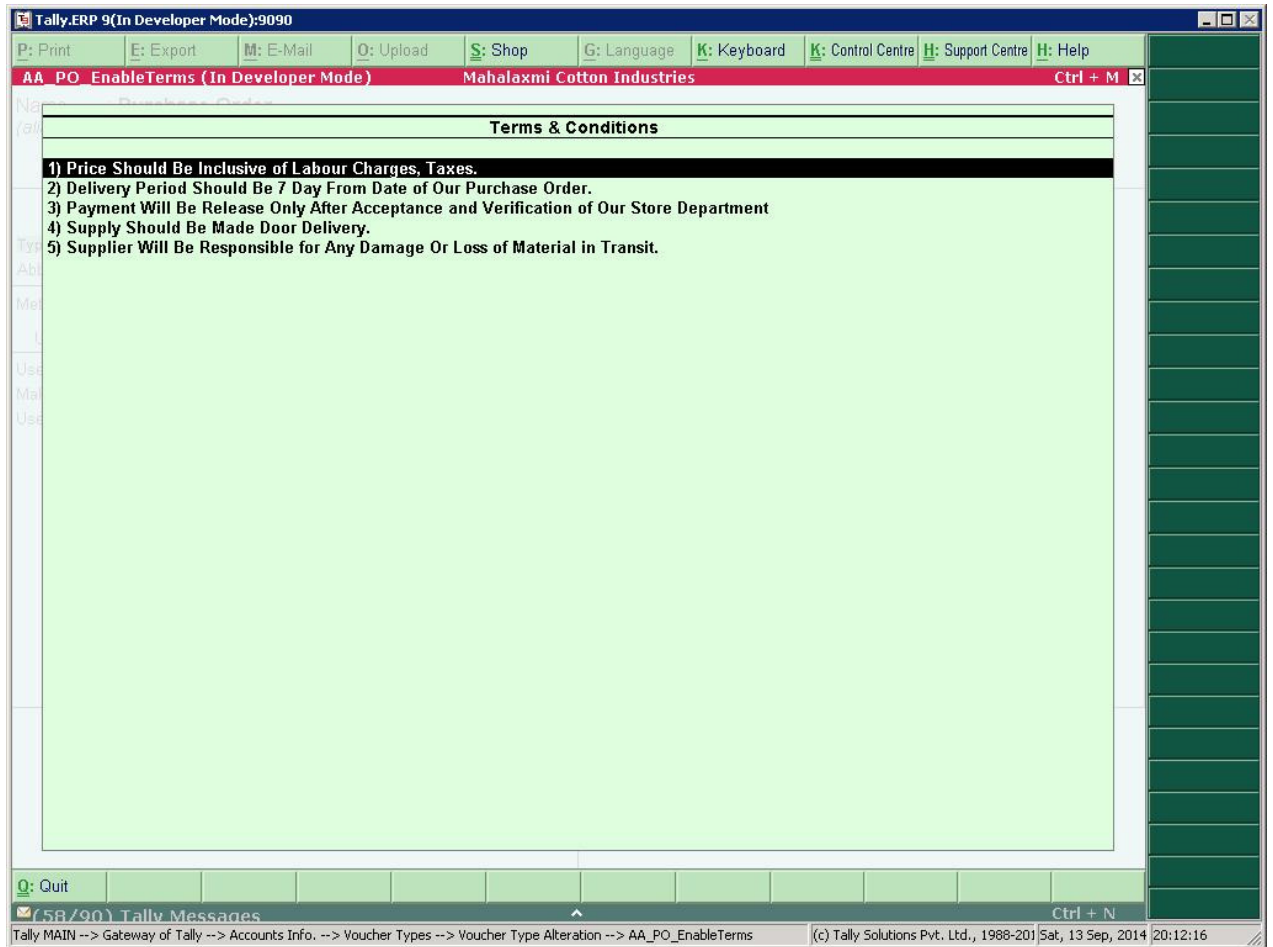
Tally.ERP 9(In Developer Mode):9090

P: Print | E: Export | M: E-Mail | O: Upload | S: Shop | G: Language | K: Keyboard | K: Control Centre | H: Support Centre | H: Help

AA_PO_EnableTerms (In Developer Mode) Mahalaxmi Cotton Industries Ctrl + M

Terms & Conditions

1) Price Should Be Inclusive of Labour Charges, Taxes.
2) Delivery Period Should Be 7 Day From Date of Our Purchase Order.
3) Payment Will Be Release Only After Acceptance and Verification of Our Store Department
4) Supply Should Be Made Door Delivery.
5) Supplier Will Be Responsible for Any Damage Or Loss of Material in Transit.

Q: Quit

(58/90) Tally Messages Ctrl + N

Tally MAIN --> Gateway of Tally --> Accounts Info. --> Voucher Types --> Voucher Type Alteration --> AA_PO_EnableTerms (c) Tally Solutions Pvt. Ltd., 1988-201 Sat, 13 Sep, 2014 20:12:16